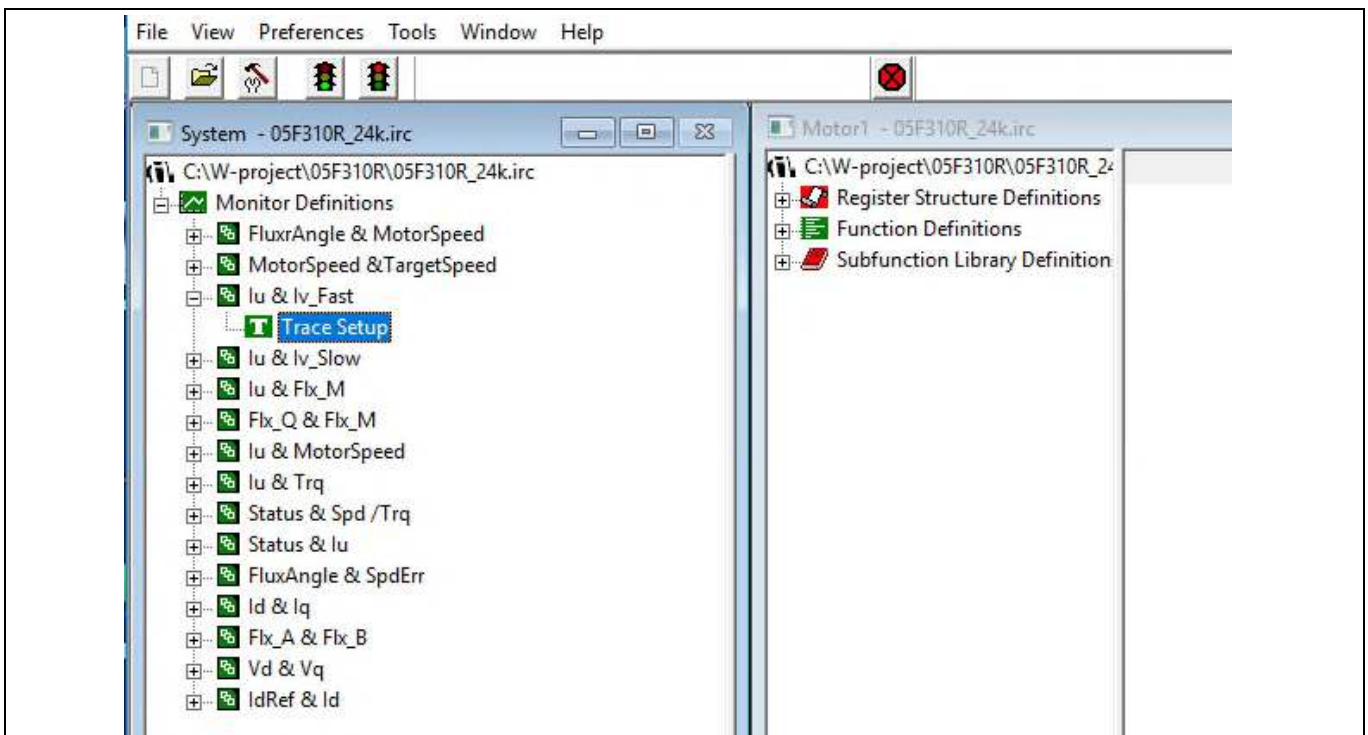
File View Preferences Tools Window Help

System - 05F310R_24k.irc

C:\W-project\05F310R\05F310R_24k.irc
Monitor Definitions
FluxrAngle & MotorSpeed
MotorSpeed &TargetSpeed
Iu & Iv_Fast
Trace Setup
Iu & Iv_Slow
Iu & Flx_M
Flx_Q & Flx_M
Iu & MotorSpeed
Iu & Trq
Status & Spd /Trq
Status & Iu
FluxAngle & SpdErr
Id & Iq
Flx_A & Flx_B
Vd & Vq
IdRef & Id

Motor1 - 05F310R_24k.irc

C:\W-project\05F310R\05F310R_24
Register Structure Definitions
Function Definitions
Subfunction Library Definition